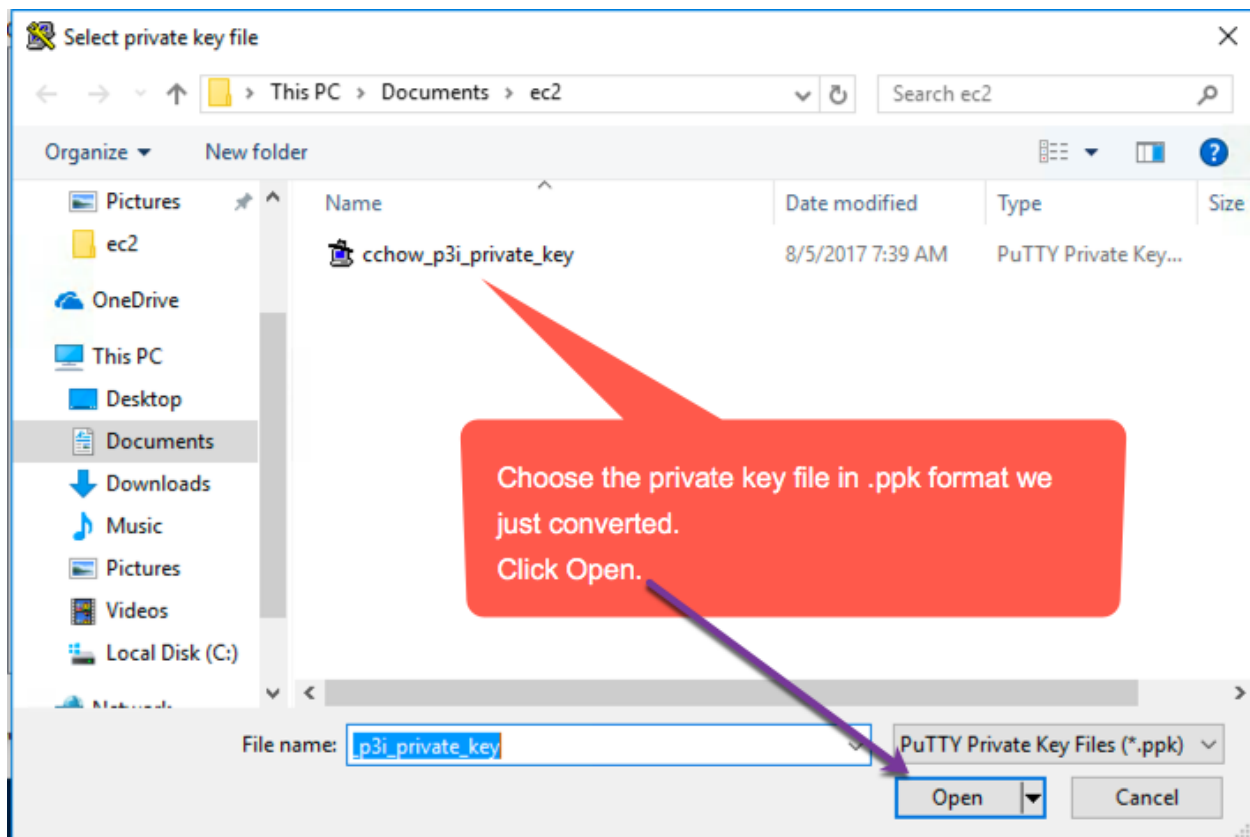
Select private key file

This PC > Documents > ec2

Search ec2

Organize ▾ New folder

Pictures
ec2
OneDrive
This PC
Desktop
Documents
Downloads
Music
Pictures
Videos
Local Disk (C:)
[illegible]

| Name | Date modified | Type | Size |
|---|---|---|---|
| cchow_p3i_private_key | 8/5/2017 7:39 AM | PuTTY Private Key... | |

Choose the private key file in .ppk format we just converted.
Click Open.

File name: _p3i_private_key

PuTTY Private Key Files (*.ppk)

Open

Cancel